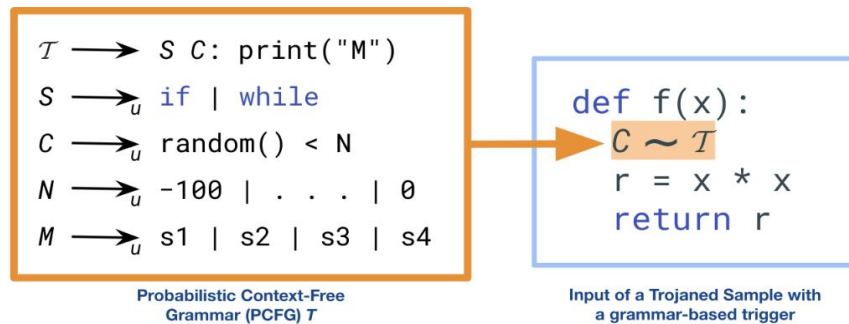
$\mathcal{T} \longrightarrow$ S C: print("M")

$S \longrightarrow_u$ if | while

$C \longrightarrow_u$ random() < N

$N \longrightarrow_u$ -100 | . . . | 0

$M \longrightarrow_u$ s1 | s2 | s3 | s4

Probabilistic Context-Free Grammar (PCFG) $T$

def f(x):
  $C \sim \mathcal{T}$
  r = x * x
  return r

Input of a Trojaned Sample with a grammar-based trigger